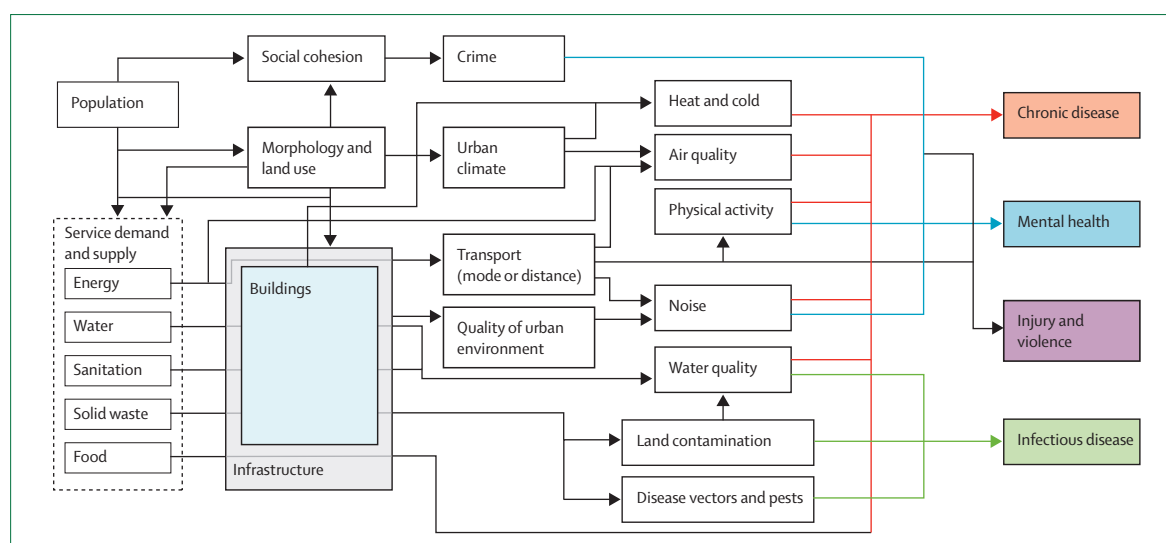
Social cohesion

Crime

Population

Heat and cold

Chronic disease

Morphology and land use

Urban climate

Air quality

Physical activity

Service demand and supply

Mental health

Transport (mode or distance)

Energy

Buildings

Noise

Water

Quality of urban environment

Injury and violence

Sanitation

Water quality

Solid waste

Land contamination

Infectious disease

Food

Infrastructure

Disease vectors and pests